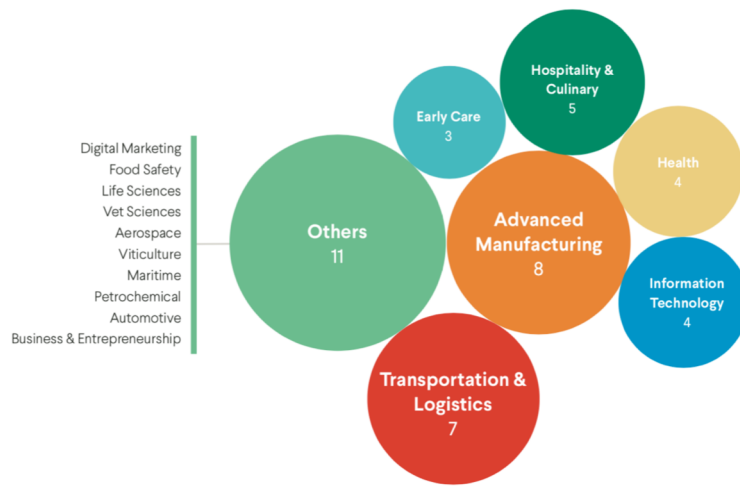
Digital Marketing
Food Safety
Life Sciences
Vet Sciences
Aerospace
Viticulture
Maritime
Petrochemical
Automotive
Business & Entrepreneurship

Others
11

Early Care
3

Hospitality & Culinary
5

Health
4

Advanced Manufacturing
8

Information Technology
4

Transportation & Logistics
7